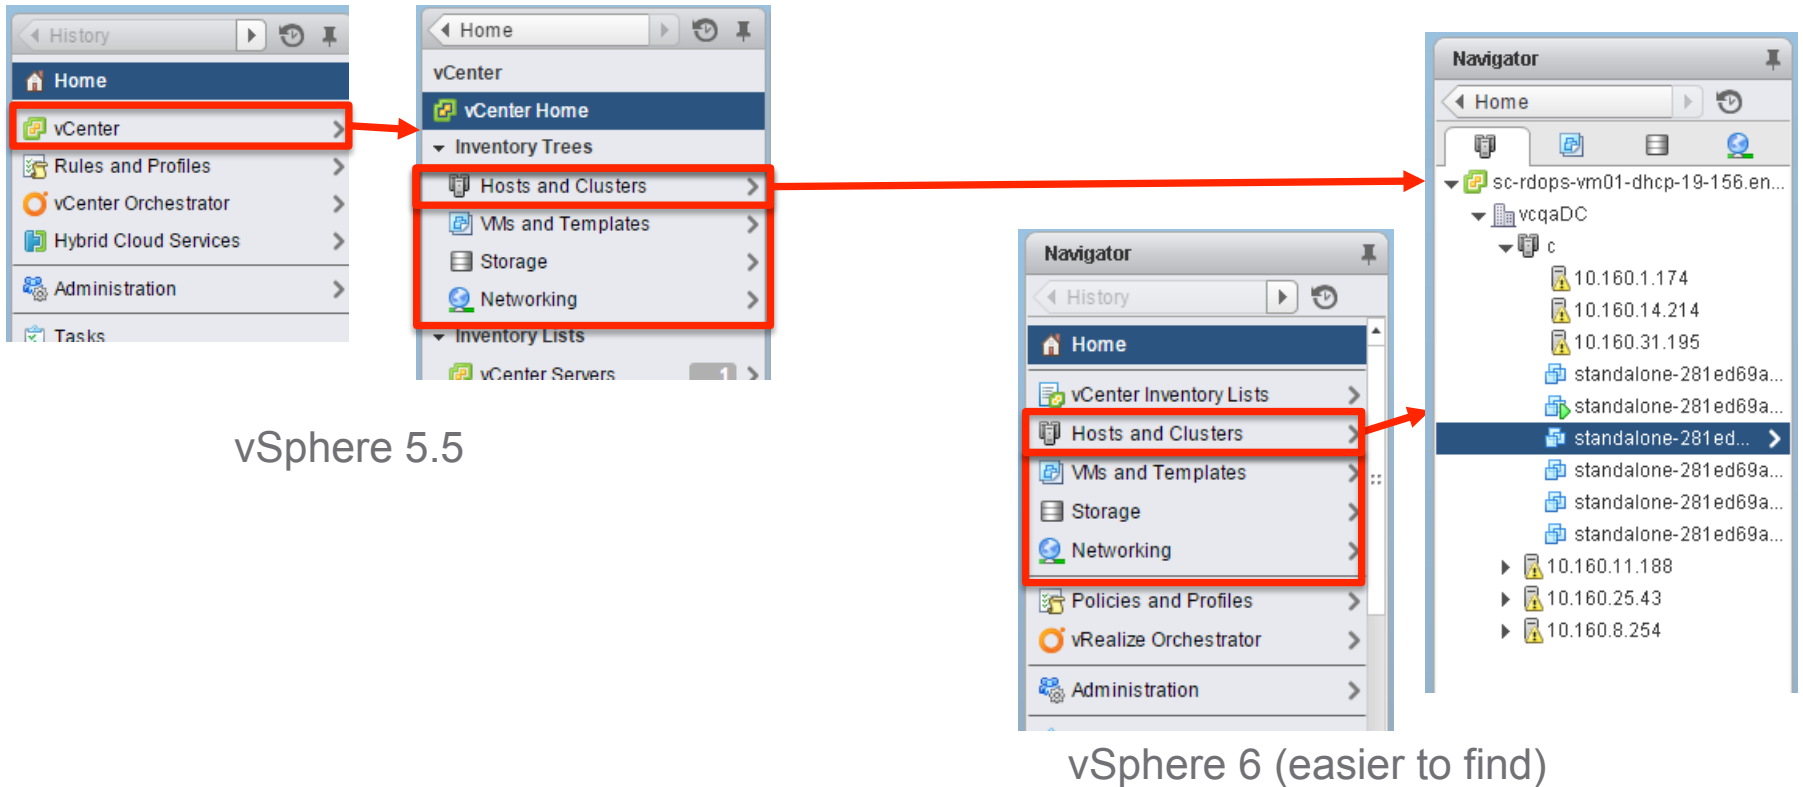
History

Home

vCenter

Rules and Profiles

vCenter Orchestrator

Hybrid Cloud Services

Administration

Tasks

Home

vCenter

vCenter Home

Inventory Trees

Hosts and Clusters

VMs and Templates

Storage

Networking

Inventory Lists

vCenter Servers 1

vSphere 5.5

Navigator

History

Home

vCenter Inventory Lists

Hosts and Clusters

VMs and Templates

Storage

Networking

Policies and Profiles

vRealize Orchestrator

Administration

Navigator

Home

sc-rdops-vm01-dhcp-19-156.en...

vcqaDC

c

10.160.1.174

10.160.14.214

10.160.31.195

standalone-281ed69a...

standalone-281ed69a...

standalone-281ed...

standalone-281ed69a...

standalone-281ed69a...

standalone-281ed69a...

10.160.11.188

10.160.25.43

10.160.8.254

vSphere 6 (easier to find)